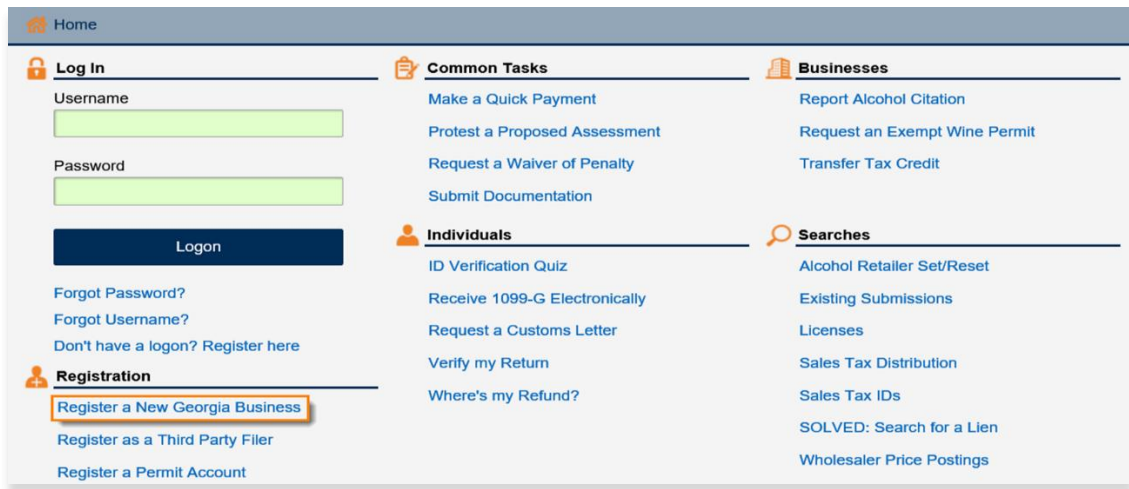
Home

Log In
Username

Password

Logon

Forgot Password?
Forgot Username?
Don't have a logon? Register here

Registration
Register a New Georgia Business
Register as a Third Party Filer
Register a Permit Account

Common Tasks
Make a Quick Payment
Protest a Proposed Assessment
Request a Waiver of Penalty
Submit Documentation

Individuals
ID Verification Quiz
Receive 1099-G Electronically
Request a Customs Letter
Verify my Return
Where's my Refund?

Businesses
Report Alcohol Citation
Request an Exempt Wine Permit
Transfer Tax Credit

Searches
Alcohol Retailer Set/Reset
Existing Submissions
Licenses
Sales Tax Distribution
Sales Tax IDs
SOLVED: Search for a Lien
Wholesaler Price Postings